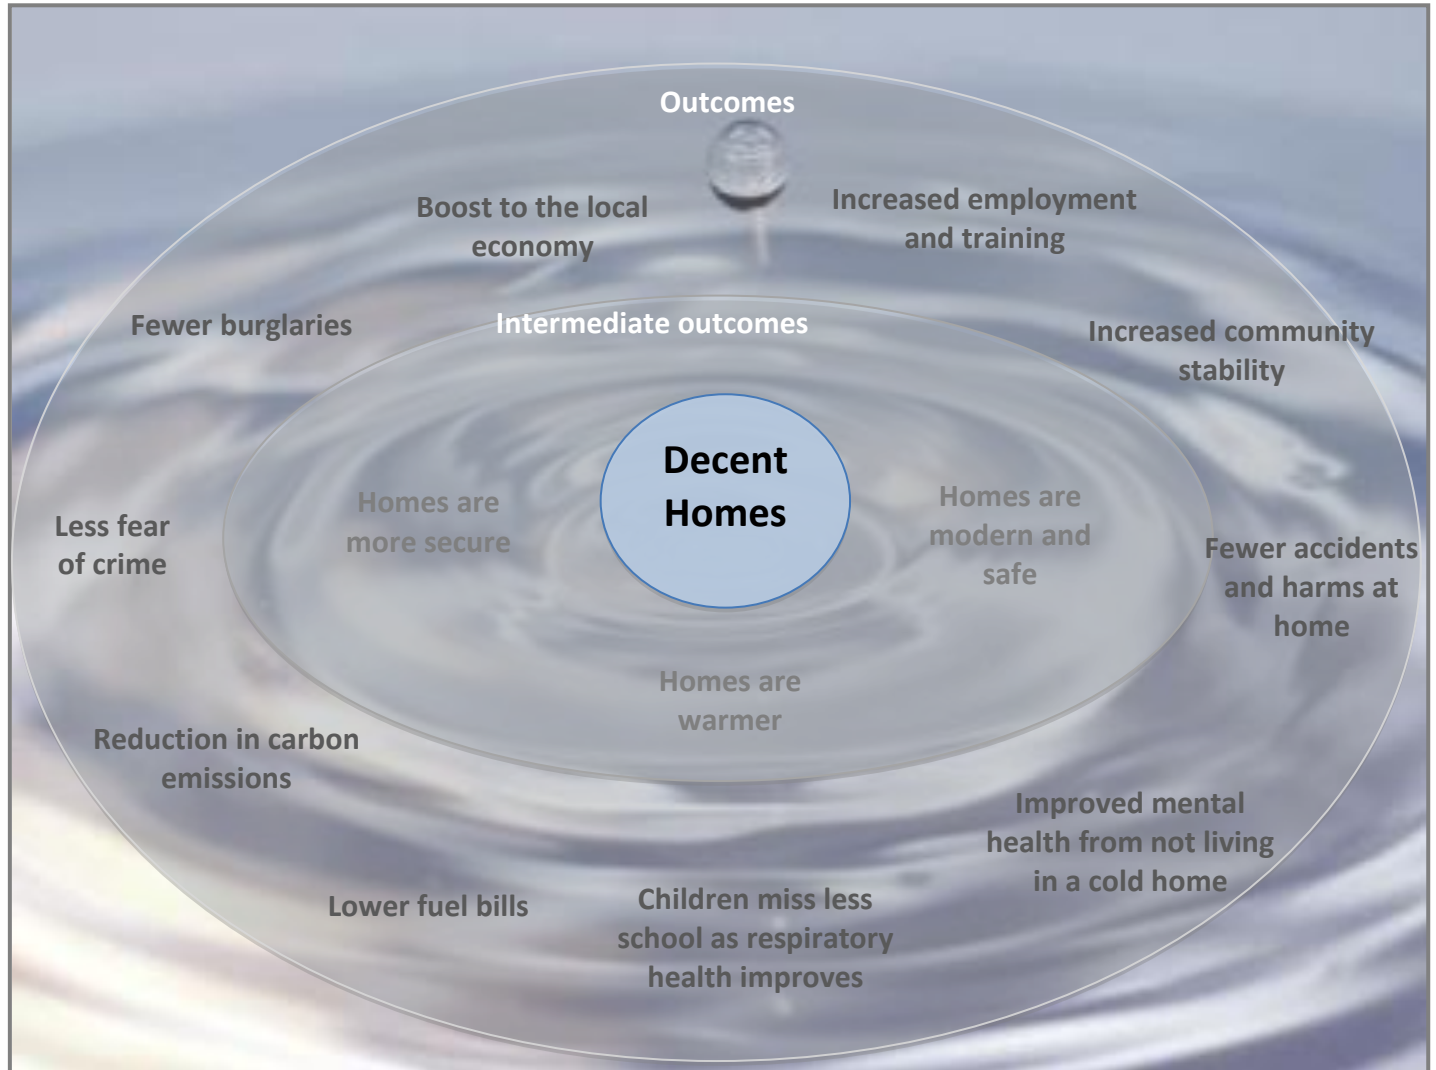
Outcomes

Boost to the local economy

Increased employment and training

Fewer burglaries

Intermediate outcomes

Increased community stability

Decent Homes

Homes are more secure

Homes are modern and safe

Less fear of crime

Fewer accidents and harms at home

Homes are warmer

Reduction in carbon emissions

Improved mental health from not living in a cold home

Lower fuel bills

Children miss less school as respiratory health improves